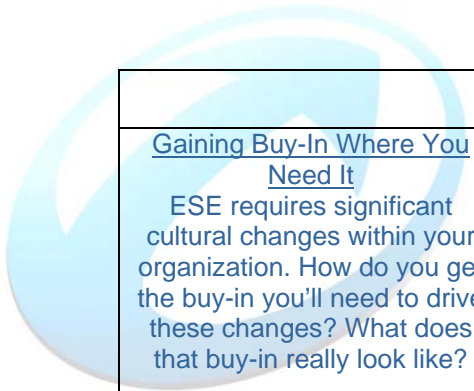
Gaining Buy-In Where You Need It

ESE requires significant cultural changes within your organization. How do you ge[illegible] the buy-in you'll need to drive these changes? What does that buy-in really look like?